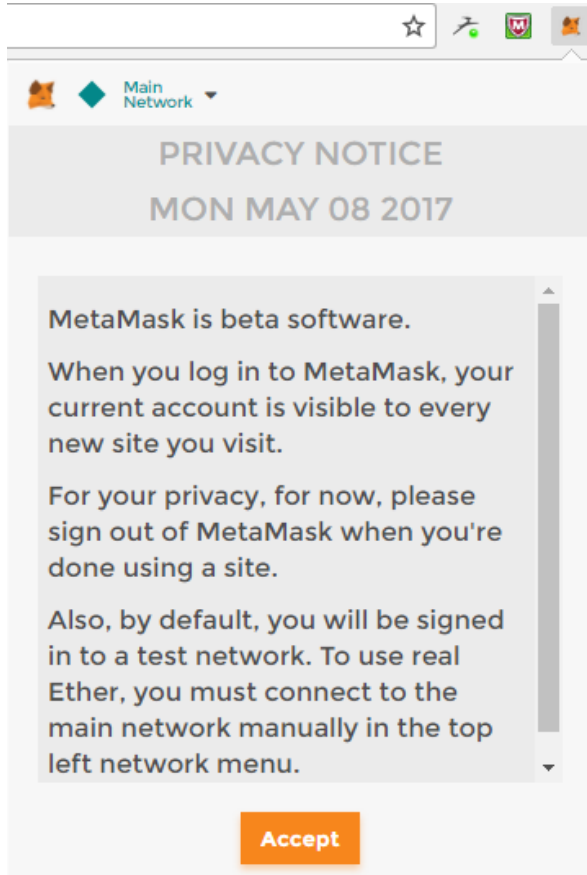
Main Network

PRIVACY NOTICE
MON MAY 08 2017

MetaMask is beta software.

When you log in to MetaMask, your current account is visible to every new site you visit.

For your privacy, for now, please sign out of MetaMask when you're done using a site.

Also, by default, you will be signed in to a test network. To use real Ether, you must connect to the main network manually in the top left network menu.

Accept